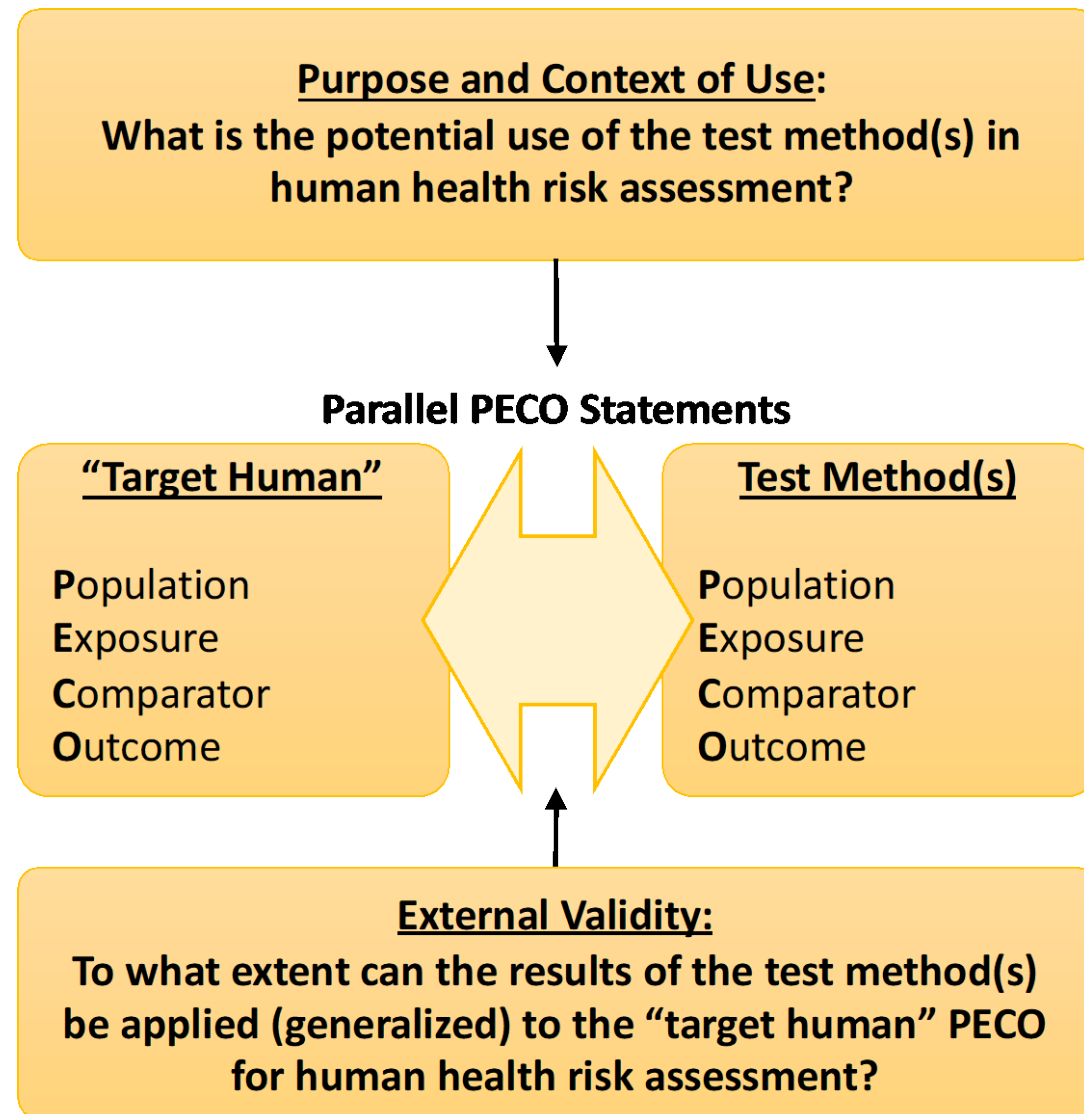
Purpose and Context of Use:
What is the potential use of the test method(s) in human health risk assessment?

Parallel PECO Statements

“Target Human”

Population
Exposure
Comparator
Outcome

Test Method(s)

Population
Exposure
Comparator
Outcome

External Validity:
To what extent can the results of the test method(s) be applied (generalized) to the “target human” PECO for human health risk assessment?